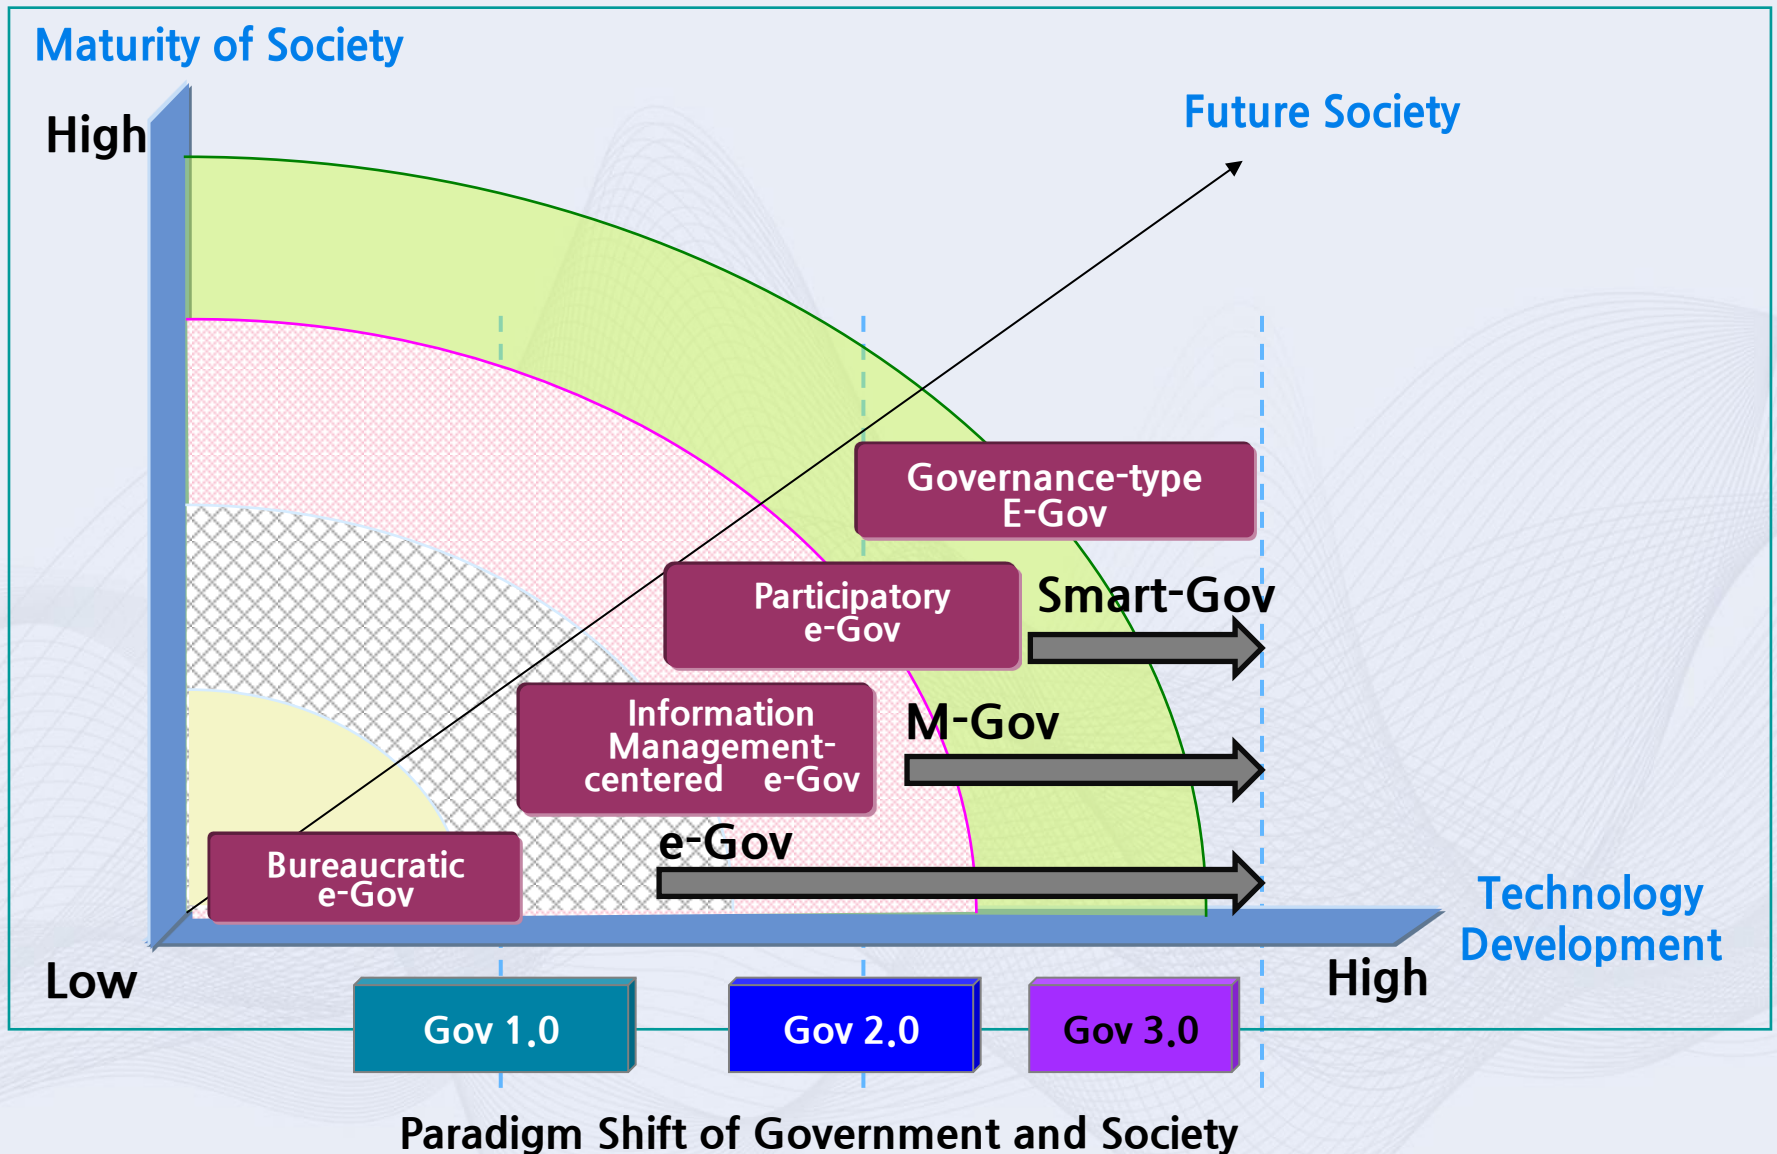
Maturity of Society

High

Future Society

Governance-type E-Gov

Participatory e-Gov

Smart-Gov

Information Management-centered e-Gov

M-Gov

e-Gov

Bureaucratic e-Gov

Technology Development

Low

High

Gov 1.0

Gov 2.0

Gov 3.0

Paradigm Shift of Government and Society